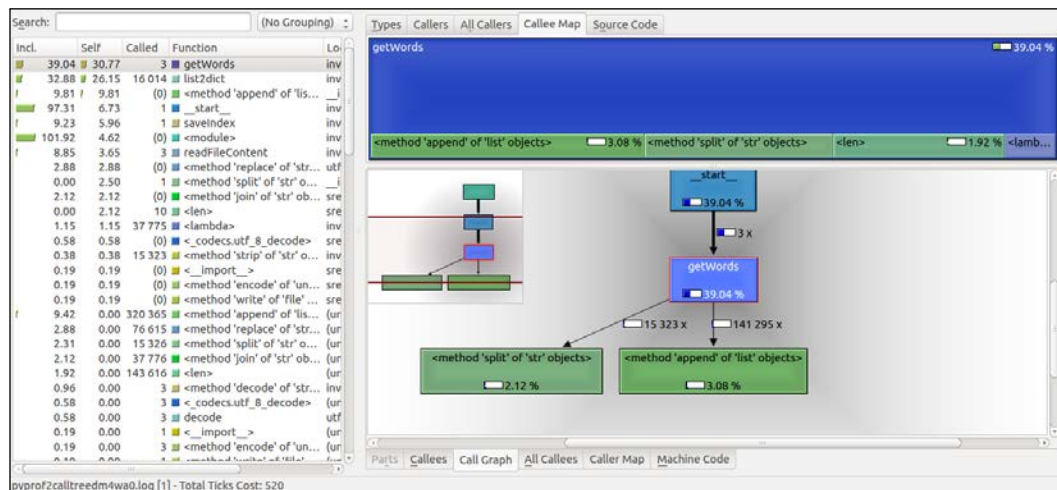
Search: (No Grouping)

| Incl. | Self | Called | Function | Lo |
|---|---|---|---|---|
| 39.04 | 30.77 | 3 | getWords | inv |
| 32.88 | 26.15 | 16 014 | list2dict | inv |
| 9.81 | 9.81 | (0) | <method 'append' of 'lis... | _i |
| 97.31 | 6.73 | 1 | __start__ | inv |
| 9.23 | 5.96 | 1 | saveIndex | inv |
| 101.92 | 4.62 | (0) | <module> | inv |
| 8.85 | 3.65 | 3 | readFileContent | inv |
| 2.88 | 2.88 | (0) | <method 'replace' of 'str... | utf |
| 0.00 | 2.50 | 1 | <method 'split' of 'str' o... | _i |
| 2.12 | 2.12 | (0) | <method 'join' of 'str' ob... | sre |
| 0.00 | 2.12 | 10 | <len> | sre |
| 1.15 | 1.15 | 37 775 | <lambda> | inv |
| 0.58 | 0.58 | (0) | <_codecs.utf_8_decode> | sre |
| 0.38 | 0.38 | 15 323 | <method 'strip' of 'str' o... | inv |
| 0.19 | 0.19 | (0) | <__import__> | sre |
| 0.19 | 0.19 | (0) | <method 'encode' of 'un... | sre |
| 0.19 | 0.19 | (0) | <method 'write' of 'file' ... | sre |
| 9.42 | 0.00 | 320 365 | <method 'append' of 'lis... | (ur |
| 2.88 | 0.00 | 76 615 | <method 'replace' of 'str... | (ur |
| 2.31 | 0.00 | 15 326 | <method 'split' of 'str' o... | (ur |
| 2.12 | 0.00 | 37 776 | <method 'join' of 'str' ob... | (ur |
| 1.92 | 0.00 | 143 616 | <len> | (ur |
| 0.96 | 0.00 | 3 | <method 'decode' of 'str... | inv |
| 0.58 | 0.00 | 3 | <_codecs.utf_8_decode> | (ur |
| 0.58 | 0.00 | 3 | decode | utf |
| 0.19 | 0.00 | 1 | <__import__> | (ur |
| 0.19 | 0.00 | 3 | <method 'encode' of 'un... | (ur |

Types | Callers | All Callers | Callee Map | Source Code

getWords 39.04 %
<method 'append' of 'list' objects> 3.08 % <method 'split' of 'str' objects> <len> 1.92 % <lamb...

__start__
39.04 %
3 x
getWords
39.04 %
15 323 x
141 295 x
<method 'split' of 'str' objects>
2.12 %
<method 'append' of 'list' objects>
3.08 %

Parts | Callees | Call Graph | All Callees | Caller Map | Machine Code

pyprof2calltreedm4wa0.log [1] - Total Ticks Cost: 520